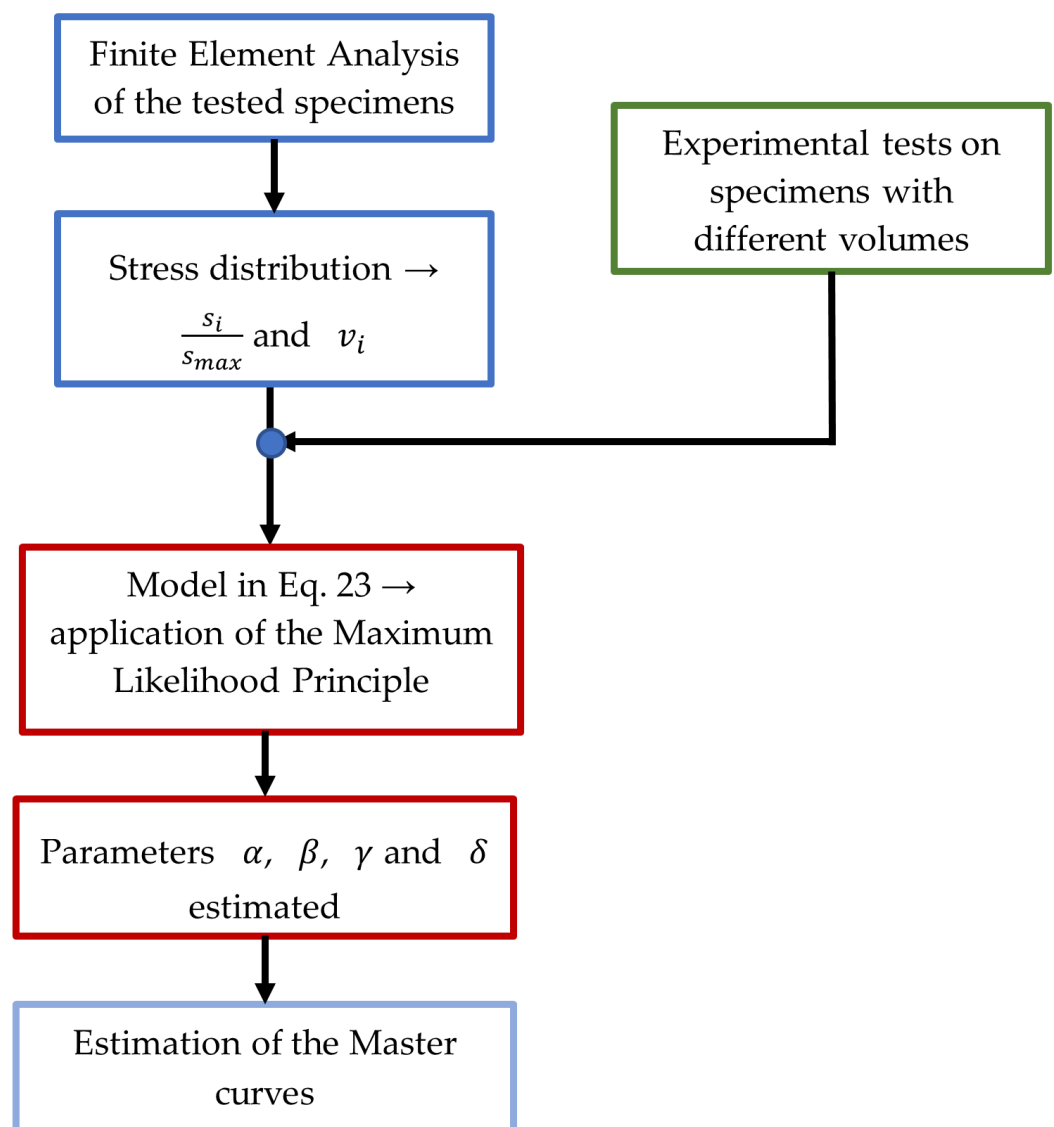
Finite Element Analysis of the tested specimens

Experimental tests on specimens with different volumes

Stress distribution → $\frac{s_i}{s_{max}}$ and $v_i$

Model in Eq. 23 → application of the Maximum Likelihood Principle

Parameters $\alpha$, $\beta$, $\gamma$ and $\delta$ estimated

Estimation of the Master curves